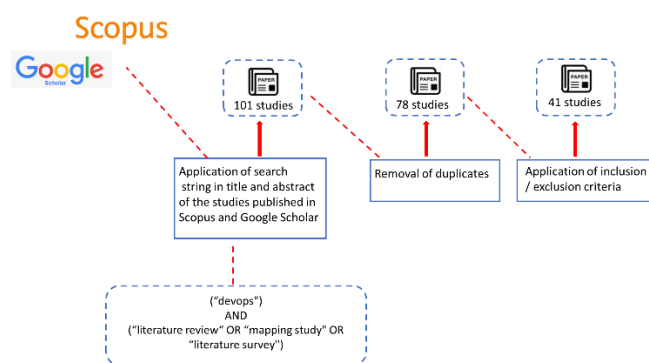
Scopus

Google
Scholar

PAPER
101 studies

PAPER
78 studies

PAPER
41 studies

Application of search string in title and abstract of the studies published in Scopus and Google Scholar

Removal of duplicates

Application of inclusion / exclusion criteria

("devops")
AND
("literature review" OR "mapping study" OR "literature survey")